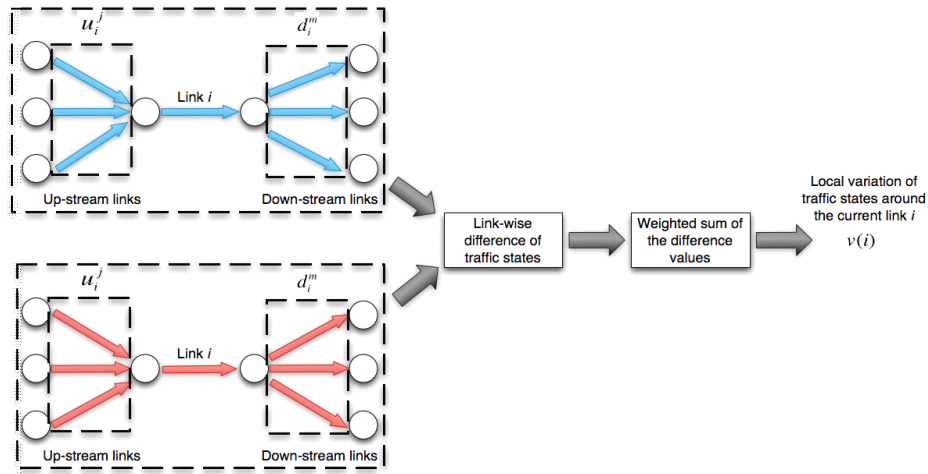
$u_i^j$

$d_i^m$

Link $i$

Up-stream links

Down-stream links

$u_i^j$

$d_i^m$

Link $i$

Up-stream links

Down-stream links

Link-wise difference of traffic states

Weighted sum of the difference values

Local variation of traffic states around the current link $i$

$v(i)$